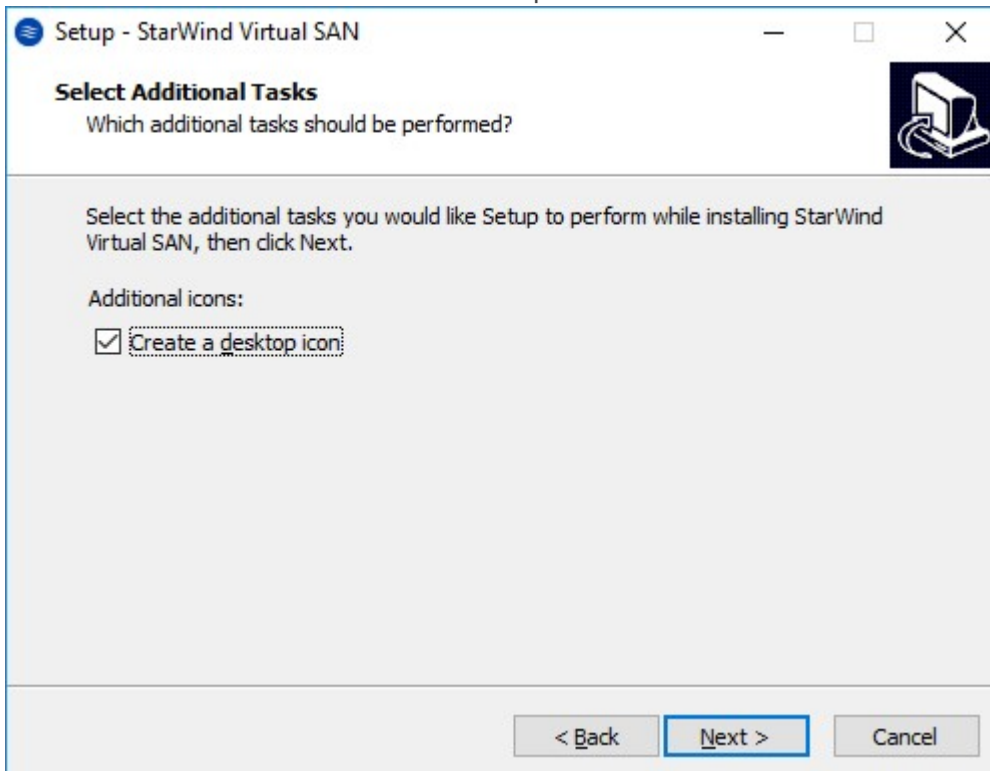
Setup - StarWind Virtual SAN

Select Additional Tasks

Which additional tasks should be performed?

Select the additional tasks you would like Setup to perform while installing StarWind Virtual SAN, then click Next.

Additional icons:

Create a desktop icon

< Back

Next >

Cancel